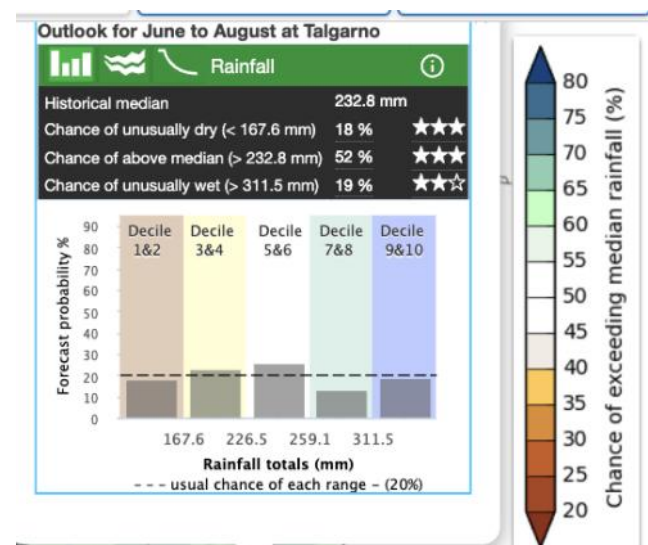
Outlook for June to August at Talgarno

Rainfall

| Historical median | 232.8 mm | |
|---|---|---|
| Chance of unusually dry (< 167.6 mm) | 18 % | ★★★ |
| Chance of above median (> 232.8 mm) | 52 % | ★★★ |
| Chance of unusually wet (> 311.5 mm) | 19 % | ★★☆ |

Forecast probability %
90
80
70
60
50
40
30
20
10
0

Decile 1&2
Decile 3&4
Decile 5&6
Decile 7&8
Decile 9&10

167.6 226.5 259.1 311.5

Rainfall totals (mm)
- - - usual chance of each range - (20%)

80
75
70
65
60
55
50
45
40
35
30
25
20

Chance of exceeding median rainfall (%)